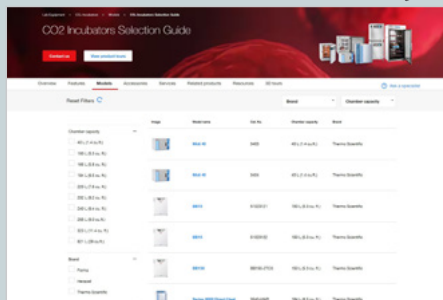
Lab Equipment > CO2 Incubators > Models > CO2 Incubators Selection Guide

CO2 Incubators Selection Guide

Contact us

View product tours

Overview Features Models Accessories Services Related products Resources 3D tours

Ask a specialist

Reset Filters

Brand

Chamber capacity

Chamber capacity

Image Model name Cat. No. Chamber capacity Brand

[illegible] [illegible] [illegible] Thermo Scientific

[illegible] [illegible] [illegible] Thermo Scientific

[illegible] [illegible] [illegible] Thermo Scientific

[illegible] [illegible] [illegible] Thermo Scientific

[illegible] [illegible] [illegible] Thermo Scientific

Brand

Forma

Heracell

Thermo Scientific